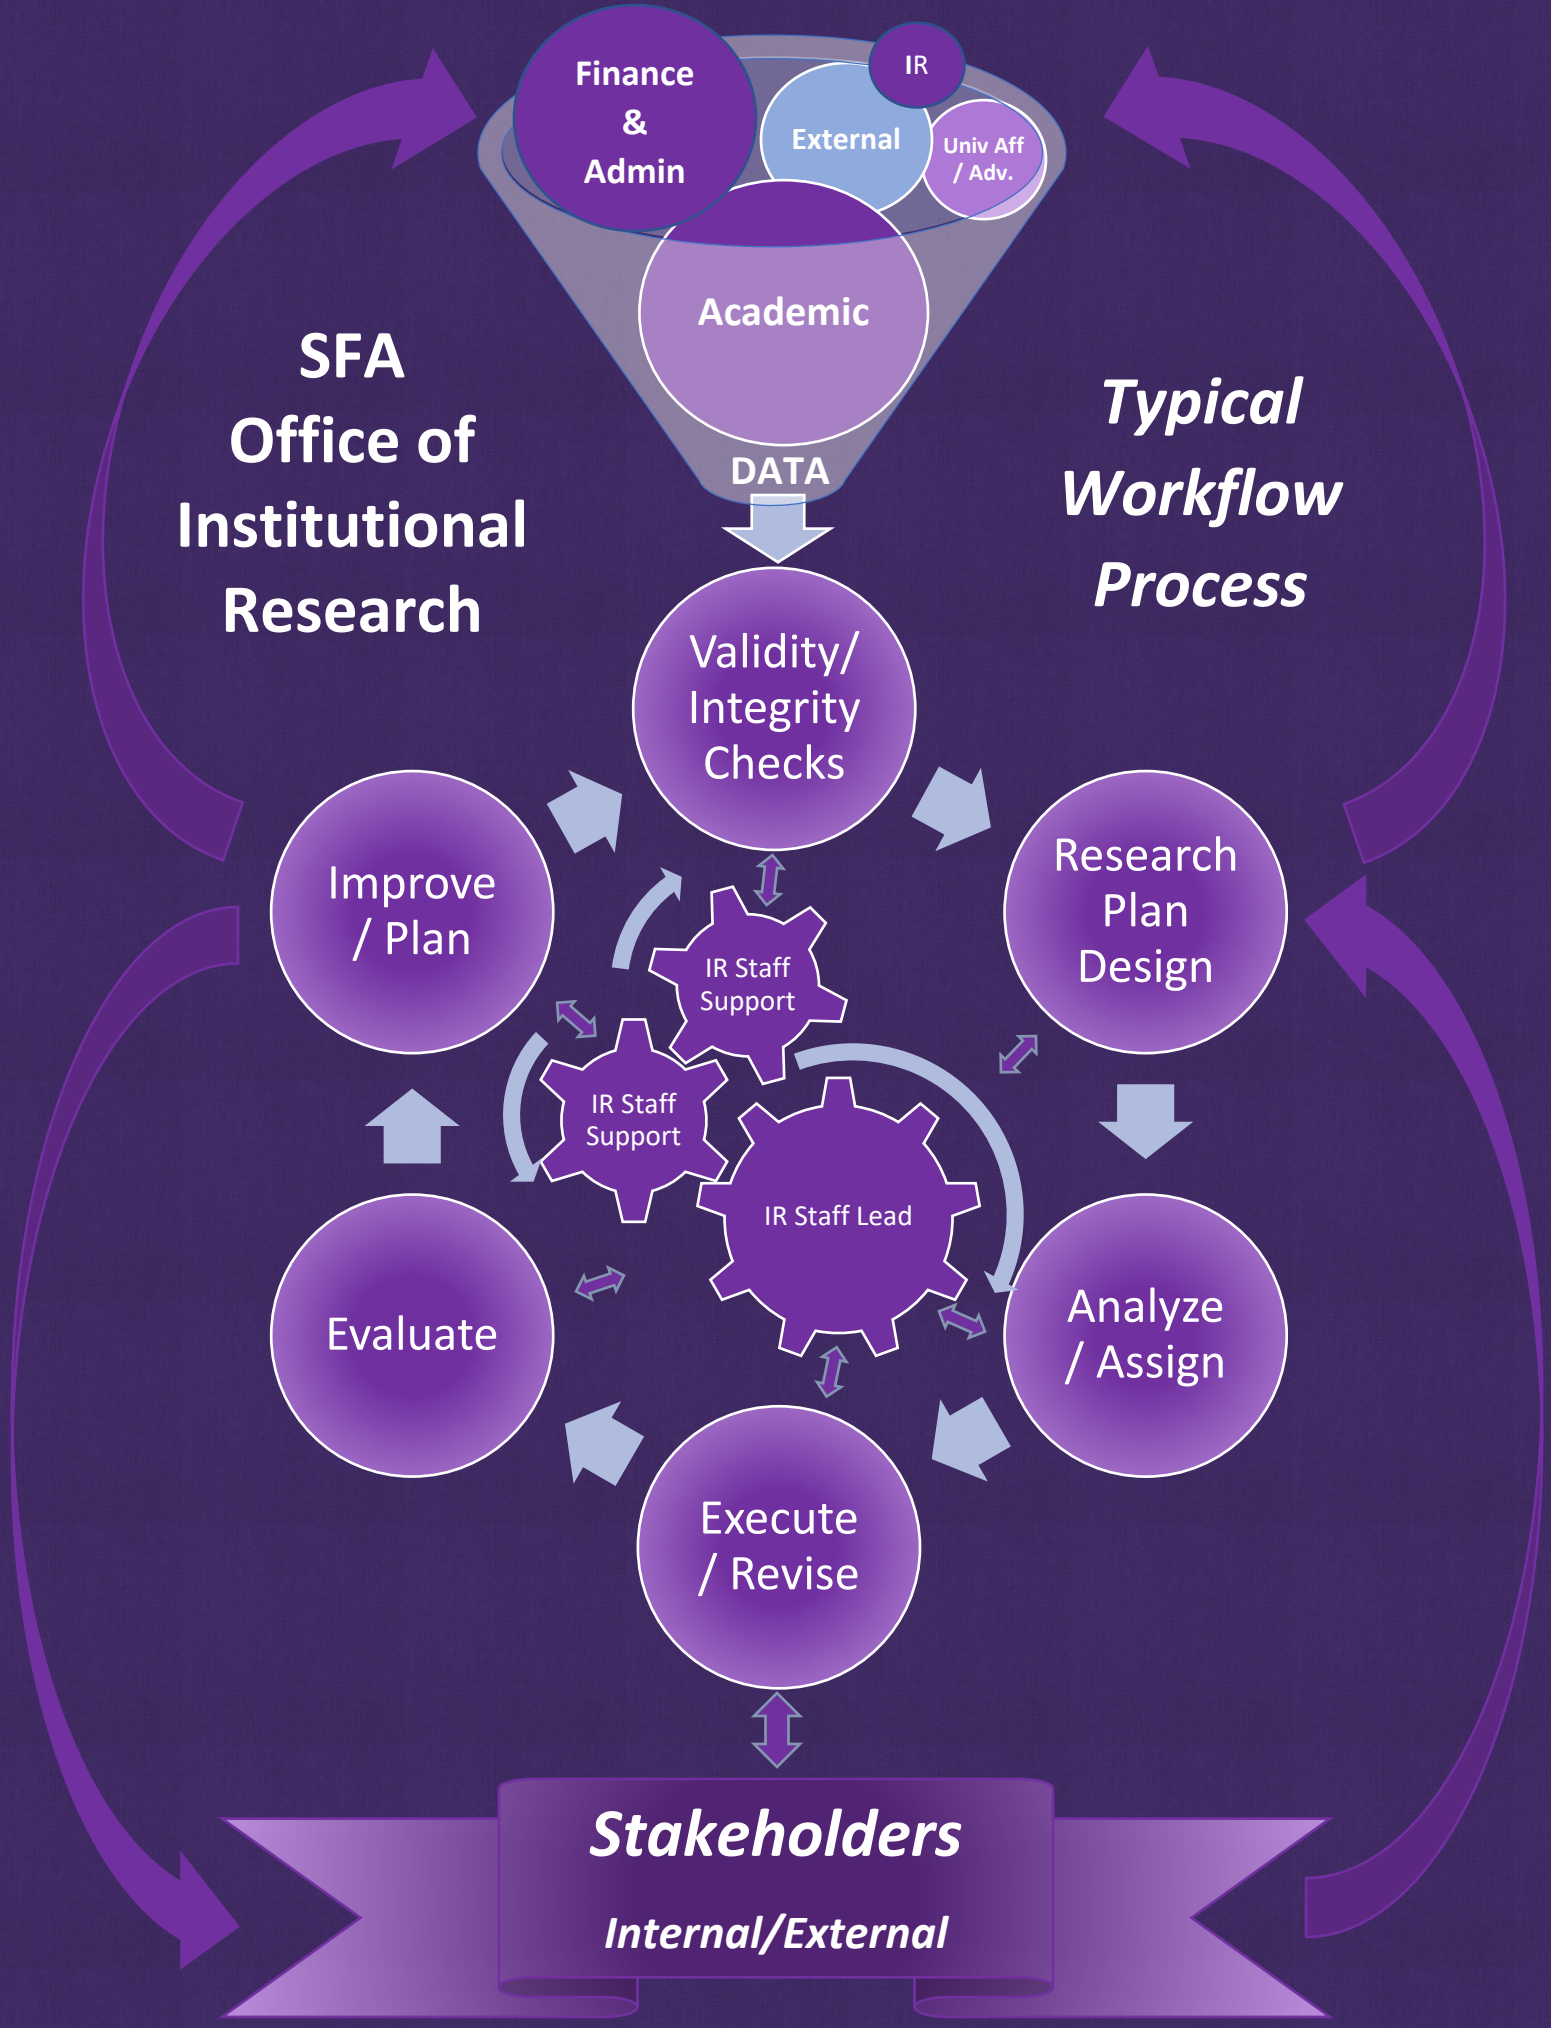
Finance & Admin

IR

External

Univ Aff / Adv.

Academic

DATA

SFA Office of Institutional Research

Typical Workflow Process

Validity/ Integrity Checks

Research Plan Design

Analyze / Assign

Execute / Revise

Evaluate

Improve / Plan

IR Staff Support

IR Staff Support

IR Staff Lead

Stakeholders

Internal/External